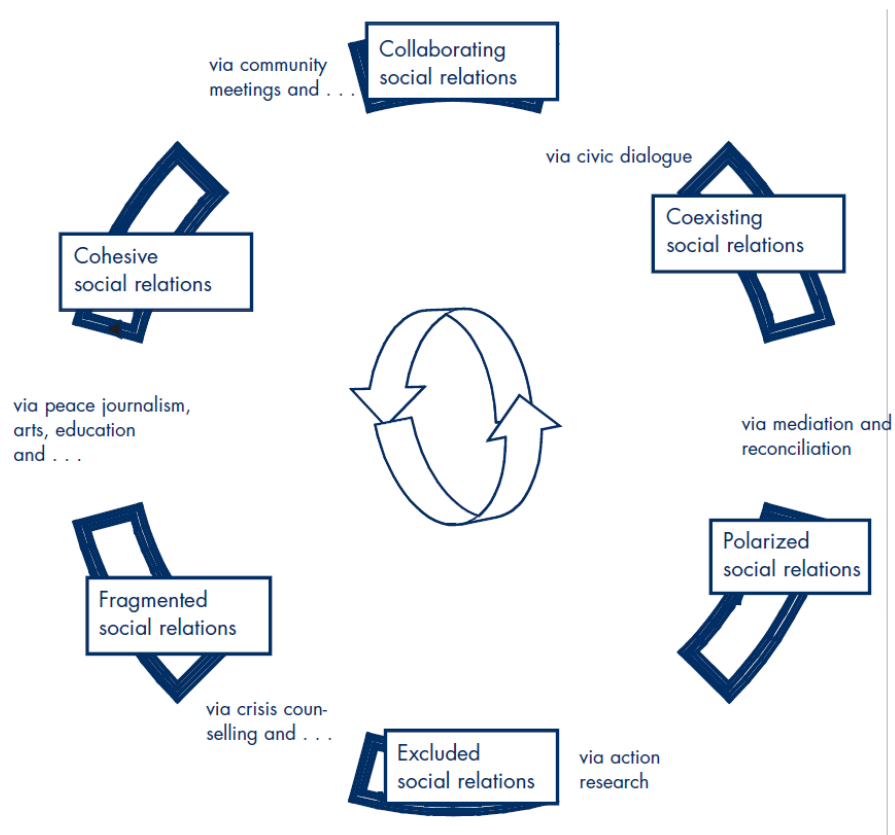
via community meetings and . . .

Collaborating social relations

via civic dialogue

Coexisting social relations

via mediation and reconciliation

Polarized social relations

via action research

Excluded social relations

via crisis counselling and . . .

Fragmented social relations

via peace journalism, arts, education and . . .

Cohesive social relations